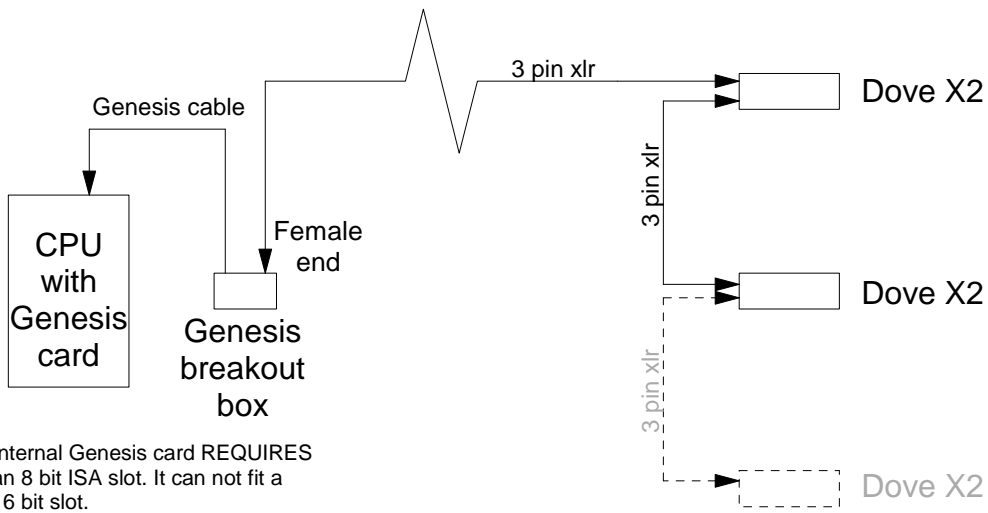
3 pin xlr

Dove X2

Genesis cable

3 pin xlr

CPU with Genesis card

Female end

Genesis breakout box

Dove X2

3 pin xlr

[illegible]nternal Genesis card REQUIRES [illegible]an 8 bit ISA slot. It can not fit a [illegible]6 bit slot.

Dove X2